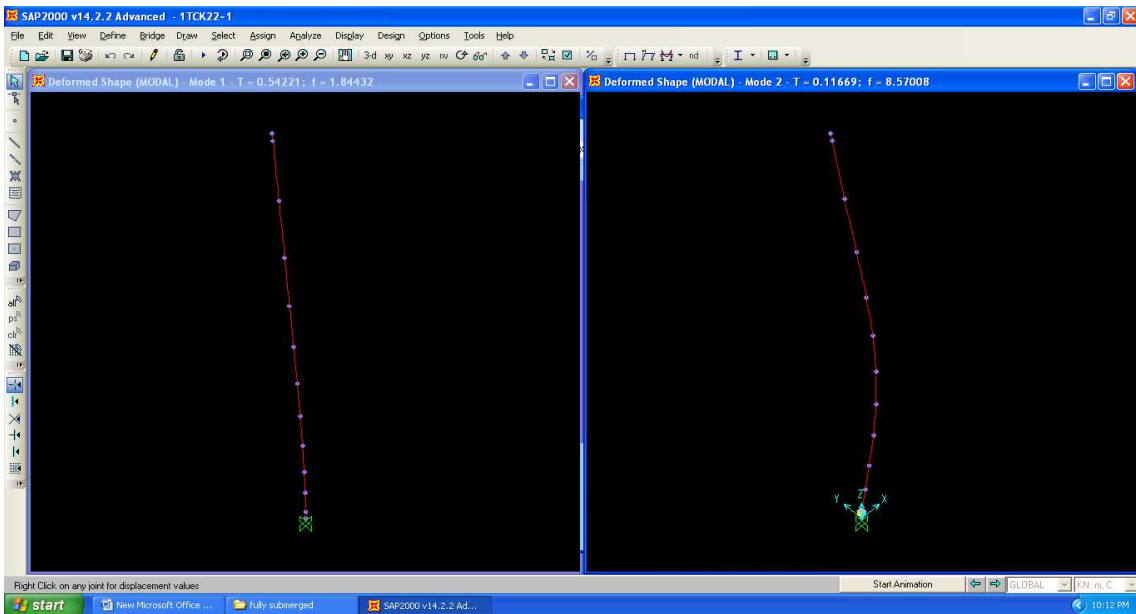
SAP2000 v14.2.2 Advanced - 1TCK22-1

File Edit View Define Bridge Draw Select Assign Analyze Display Design Options Tools Help

3-d xy xz yz nv

Deformed Shape (MODAL) - Mode 1 - T = 0.54221; f = 1.84432

Deformed Shape (MODAL) - Mode 2 - T = 0.11669; f = 8.57008

Y Z X

Right Click on any joint for displacement values

Start Animation

GLOBAL

KN, m, C

start

New Microsoft Office ...

fully submerged

SAP2000 v14.2.2 Ad...

10:12 PM